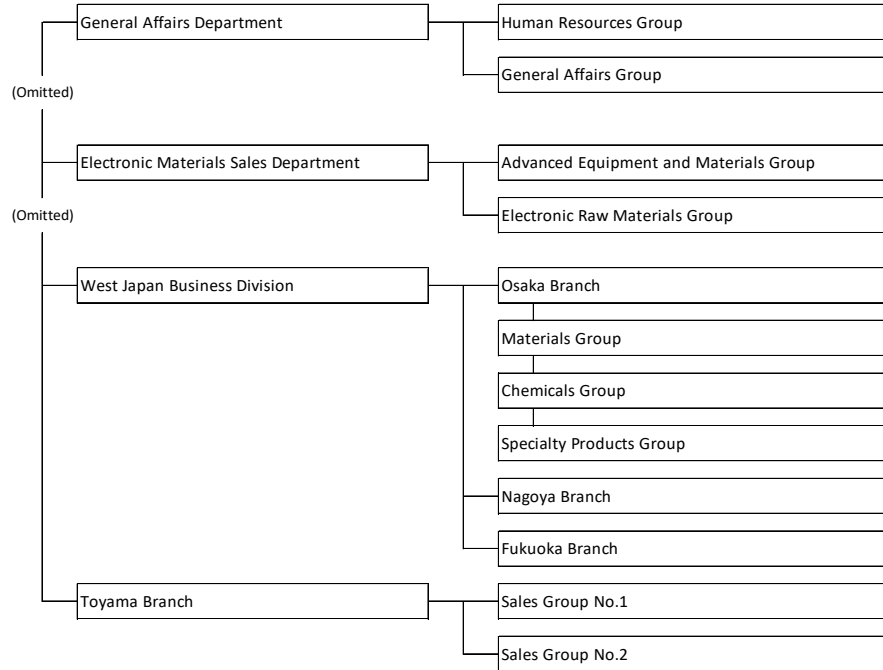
General Affairs Department

Human Resources Group

General Affairs Group

(Omitted)

Electronic Materials Sales Department

Advanced Equipment and Materials Group

Electronic Raw Materials Group

(Omitted)

West Japan Business Division

Osaka Branch

Materials Group

Chemicals Group

Specialty Products Group

Nagoya Branch

Fukuoka Branch

Toyama Branch

Sales Group No.1

Sales Group No.2